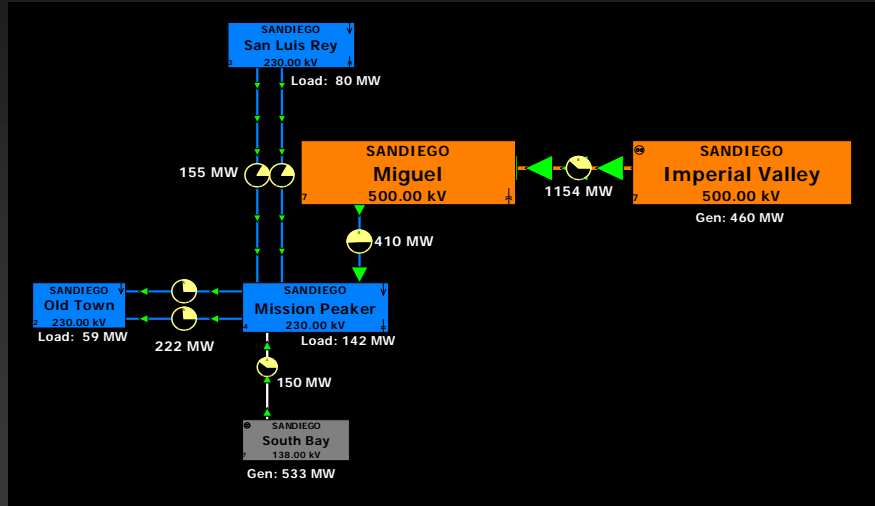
SANDIEGO
San Luis Rey
230.00 kV
Load: 80 MW

155 MW

SANDIEGO
Miguel
500.00 kV

1154 MW

SANDIEGO
Imperial Valley
500.00 kV
Gen: 460 MW

410 MW

SANDIEGO
Old Town
230.00 kV
Load: 59 MW

222 MW

SANDIEGO
Mission Peaker
230.00 kV
Load: 142 MW

150 MW

SANDIEGO
South Bay
138.00 kV
Gen: 533 MW